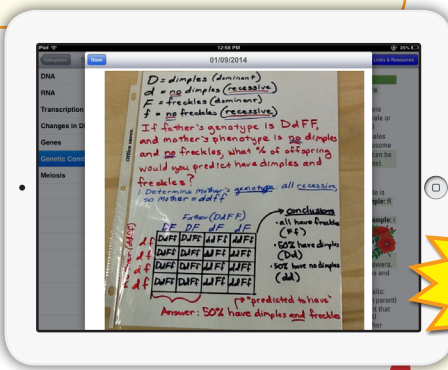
iPad
12:58 PM
26%
Done
01/09/2014
Links & Resources
DNA
RNA
Transcription
Changes in DNA
Genes
Genetic Combinations
Meiosis

D = dimples (dominant)
d = no dimples (recessive)
F = freckles (dominant)
f = no freckles (recessive)
If father's genotype is DdFF, and mother's phenotype is no dimples and no freckles, what % of offspring would you predict have dimples and freckles?
Determine Mother's genotype - all recessive so mother = ddff

Father (DdFF)
DF DF dF dF

| | DF | DF | dF | dF |
|---|---|---|---|---|
| df | DdFf | DdFf | ddFf | ddFf |
| df | DdFf | DdFf | ddFf | ddFf |
| df | DdFf | DdFf | ddFf | ddFf |
| df | DdFf | DdFf | ddFf | ddFf |

Mother (ddff)

conclusions
• all have freckles (Ff)
• 50% have dimples (Dd)
• 50% have no dimples (dd)

"predicted to have"
Answer: 50% have dimples and freckles